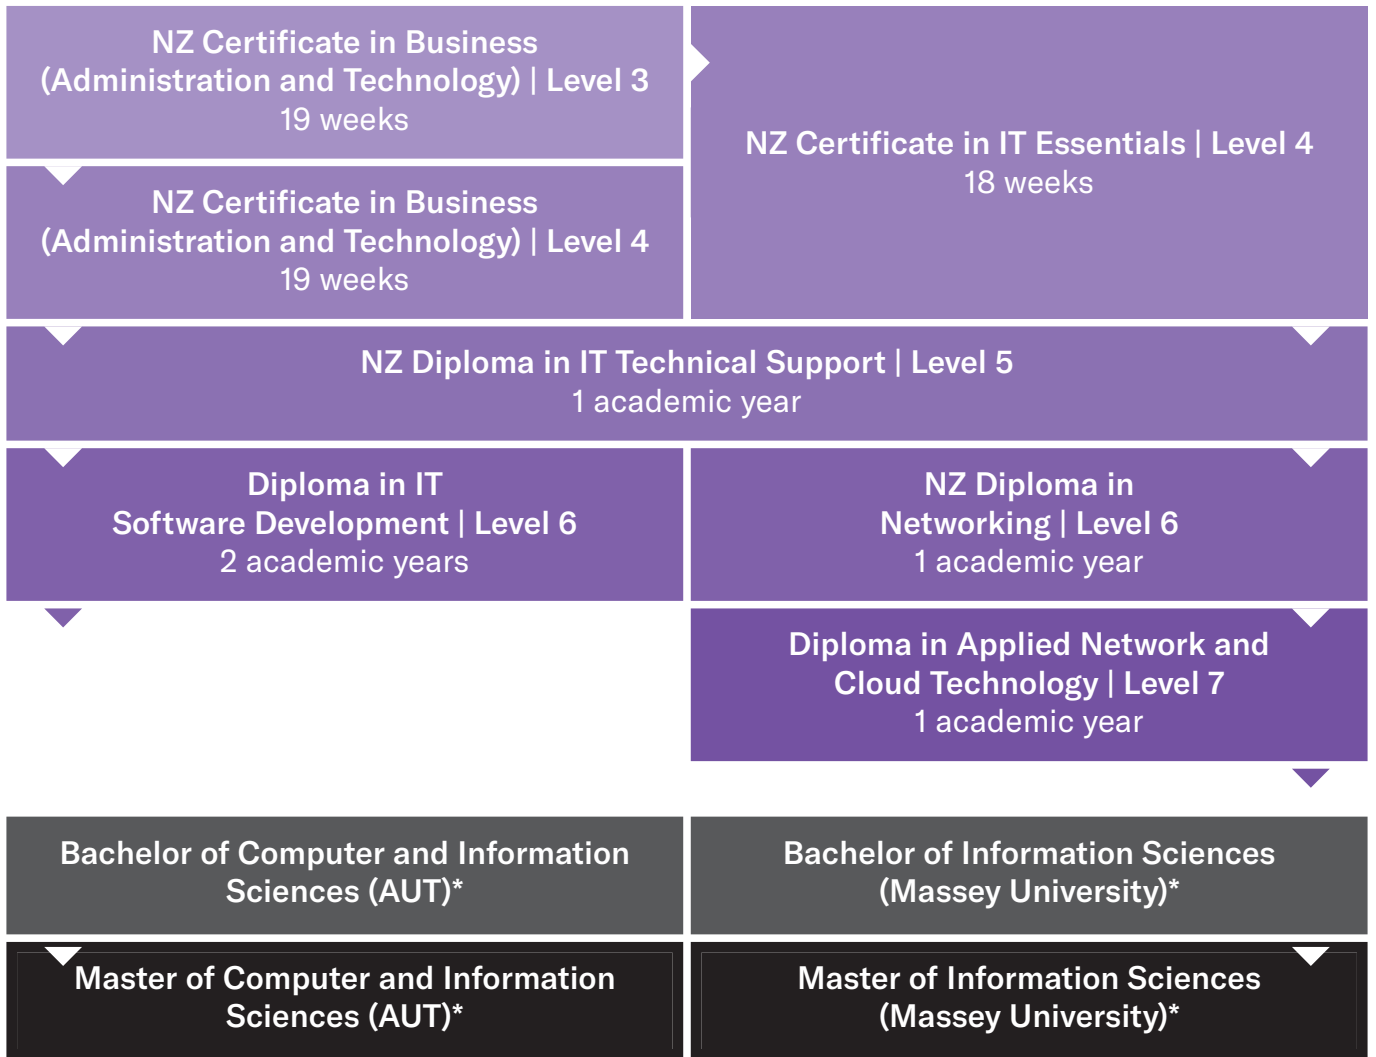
NZ Certificate in Business (Administration and Technology) | Level 3
19 weeks

NZ Certificate in Business (Administration and Technology) | Level 4
19 weeks

NZ Certificate in IT Essentials | Level 4
18 weeks

NZ Diploma in IT Technical Support | Level 5
1 academic year

Diploma in IT Software Development | Level 6
2 academic years

NZ Diploma in Networking | Level 6
1 academic year

Diploma in Applied Network and Cloud Technology | Level 7
1 academic year

Bachelor of Computer and Information Sciences (AUT)*

Bachelor of Information Sciences (Massey University)*

Master of Computer and Information Sciences (AUT)*

Master of Information Sciences (Massey University)*